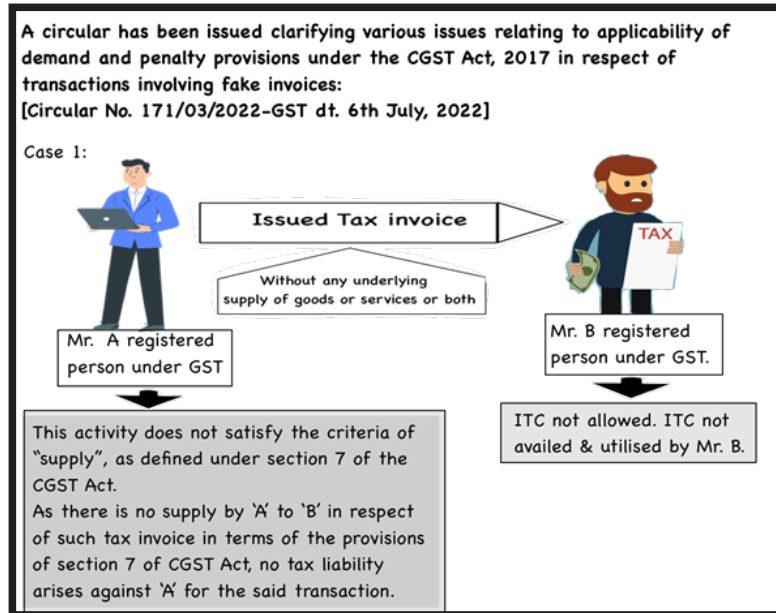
A circular has been issued clarifying various issues relating to applicability of demand and penalty provisions under the CGST Act, 2017 in respect of transactions involving fake invoices:
[Circular No. 171/03/2022-GST dt. 6th July, 2022]

Case 1:

Issued Tax invoice

Without any underlying supply of goods or services or both

TAX

Mr. A registered person under GST

Mr. B registered person under GST.

This activity does not satisfy the criteria of "supply", as defined under section 7 of the CGST Act.
As there is no supply by 'A' to 'B' in respect of such tax invoice in terms of the provisions of section 7 of CGST Act, no tax liability arises against 'A' for the said transaction.

ITC not allowed. ITC not availed & utilised by Mr. B.